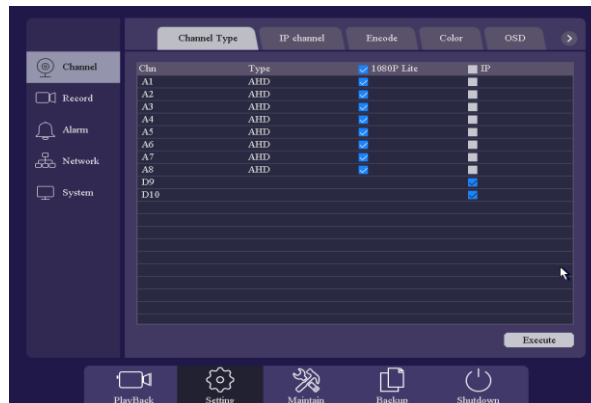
Channel Type | IP channel | Encode | Color | OSD

Channel
Record
Alarm
Network
System

| Chn | Type | 1080P Lite | IP |
|---|---|---|---|
| A1 | AHD | | |
| A2 | AHD | | |
| A3 | AHD | | |
| A4 | AHD | | |
| A5 | AHD | | |
| A6 | AHD | | |
| A7 | AHD | | |
| A8 | AHD | | |
| D9 | | | |
| D10 | | | |

Execute

PlayBack
Setting
Maintain
Backup
Shutdown